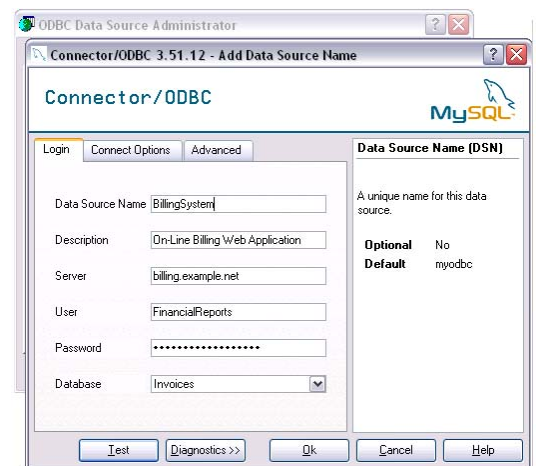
ODBC Data Source Administrator

Connector/ODBC 3.51.12 - Add Data Source Name

Connector/ODBC

MySQL

Login | Connect Options | Advanced

Data Source Name BillingSystem

Description On-Line Billing Web Application

Server billing.example.net

User FinancialReports

Password ••••••••••••••••••

Database Invoices

Data Source Name (DSN)

A unique name for this data source.

Optional No
Default myodbc

Test | Diagnostics >> | Ok | Cancel | Help